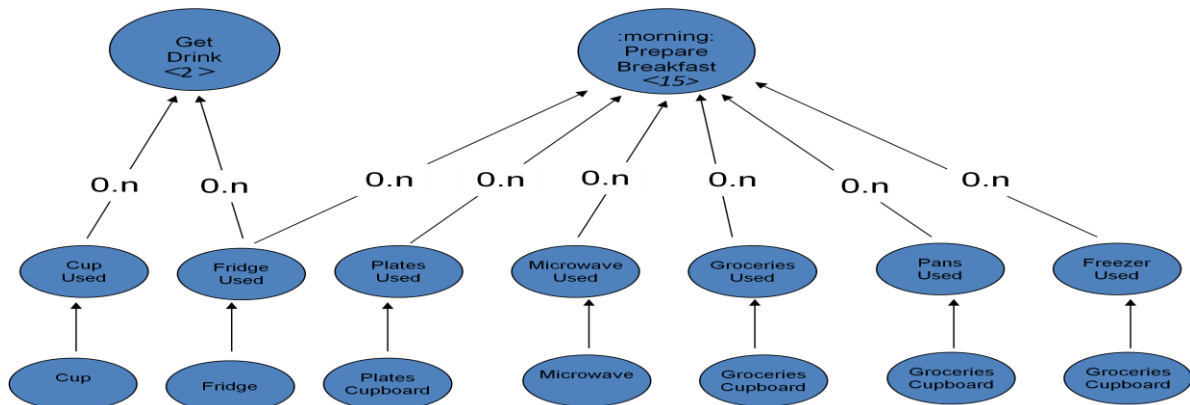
Get Drink
$<2>$

:morning: Prepare Breakfast
$<15>$

0..n 0..n 0..n 0..n 0..n 0..n 0..n 0..n

Cup Used

Fridge Used

Plates Used

Microwave Used

Groceries Used

Pans Used

Freezer Used

Cup

Fridge

Plates Cupboard

Microwave

Groceries Cupboard

Groceries Cupboard

Groceries Cupboard